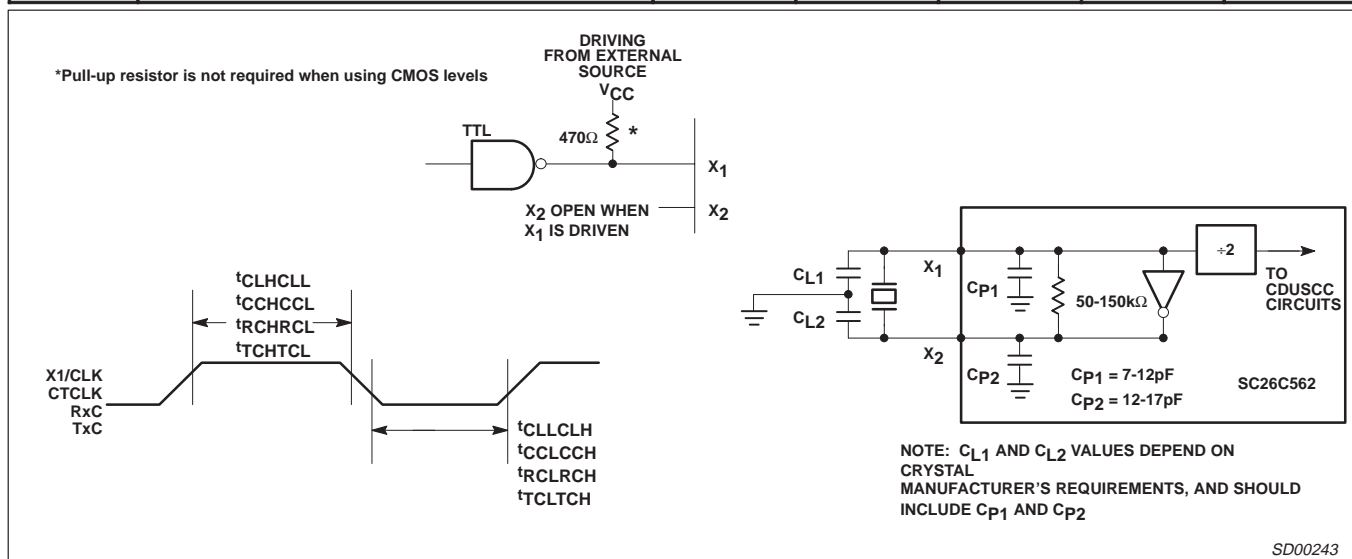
*Pull-up resistor is not required when using CMOS levels

DRIVING FROM EXTERNAL SOURCE

$V_{CC}$

TTL

470Ω

*

$X_1$

$X_2$ OPEN WHEN $X_1$ IS DRIVEN

$X_2$

$t_{CLHCLL}$
$t_{CCHCCL}$
$t_{RCHRCL}$
$t_{TCHTCL}$

X1/CLK
CTCLK
RxC
TxC

$t_{CLLCLH}$
$t_{CCLCCH}$
$t_{RCLRCH}$
$t_{TCLTCH}$

$C_{L1}$

$C_{L2}$

$X_1$

$X_2$

$C_{P1}$

$C_{P2}$

50-150kΩ

÷2

TO CDUSCC CIRCUITS

$C_{P1}$ = 7-12pF

$C_{P2}$ = 12-17pF

SC26C562

NOTE: $C_{L1}$ AND $C_{L2}$ VALUES DEPEND ON CRYSTAL MANUFACTURER'S REQUIREMENTS, AND SHOULD INCLUDE $C_{P1}$ AND $C_{P2}$

SD00243